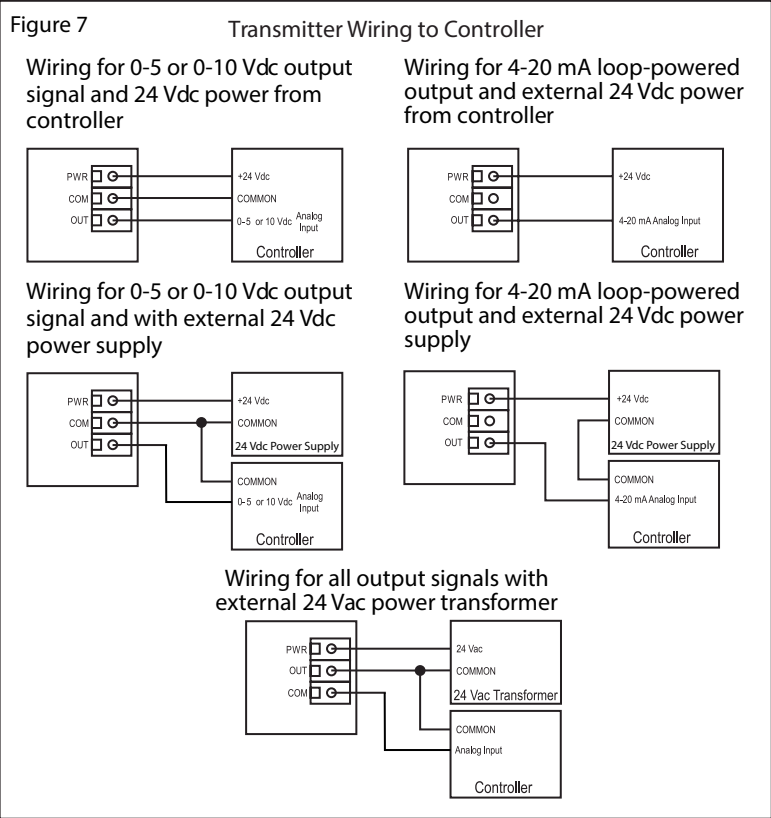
Figure 7

Transmitter Wiring to Controller

Wiring for 0-5 or 0-10 Vdc output signal and 24 Vdc power from controller

PWR
COM
OUT

+24 Vdc
COMMON
0-5 or 10 Vdc Analog Input
Controller

Wiring for 4-20 mA loop-powered output and external 24 Vdc power from controller

PWR
COM
OUT

+24 Vdc
4-20 mA Analog Input
Controller

Wiring for 0-5 or 0-10 Vdc output signal and with external 24 Vdc power supply

PWR
COM
OUT

+24 Vdc
COMMON
24 Vdc Power Supply

COMMON
0-5 or 10 Vdc Analog Input
Controller

Wiring for 4-20 mA loop-powered output and external 24 Vdc power supply

PWR
COM
OUT

+24 Vdc
COMMON
24 Vdc Power Supply

COMMON
4-20 mA Analog Input
Controller

Wiring for all output signals with external 24 Vac power transformer

PWR
OUT
COM

24 Vac
COMMON
24 Vac Transformer

COMMON
Analog Input
Controller